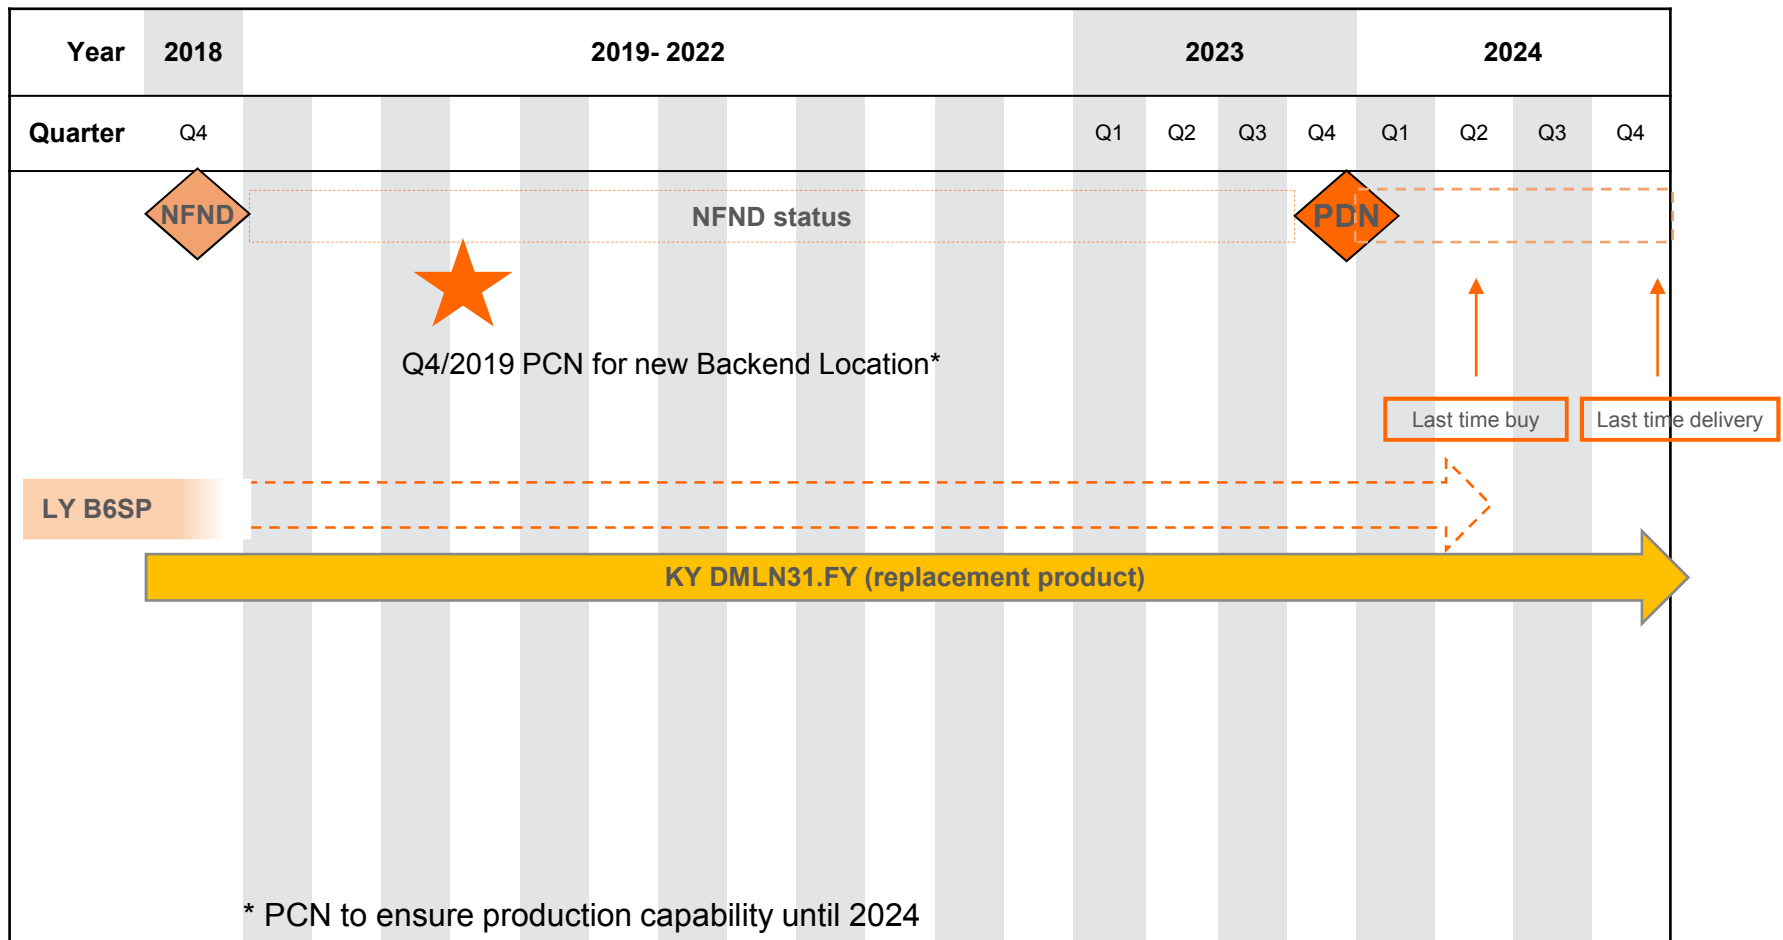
| Year | 2018 | 2019- 2022 | 2023 | | | | 2024 | | | |
|---|---|---|---|---|---|---|---|---|---|---|
| Quarter | Q4 | | Q1 | Q2 | Q3 | Q4 | Q1 | Q2 | Q3 | Q4 |

NFND

NFND status

PDN

Q4/2019 PCN for new Backend Location*

Last time buy

Last time delivery

LY B6SP

KY DMLN31.FY (replacement product)

* PCN to ensure production capability until 2024